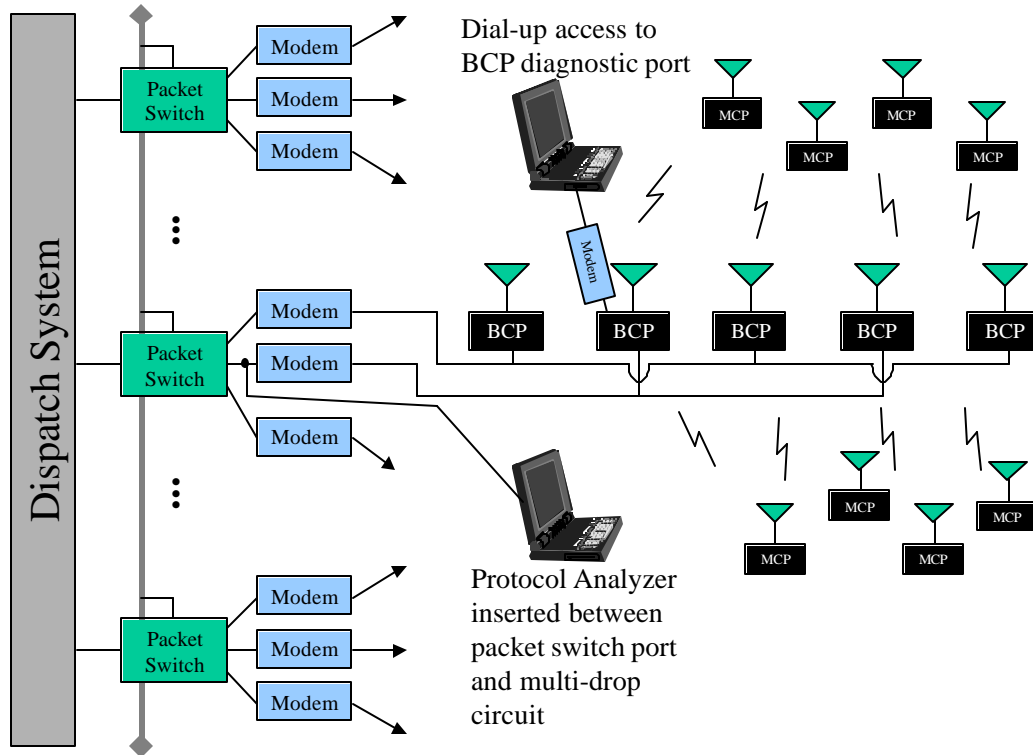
Dispatch System

Packet Switch

Modem

Modem

Modem

Dial-up access to BCP diagnostic port

MCP

MCP

MCP

MCP

MCP

Modem

Packet Switch

Modem

Modem

Modem

BCP

BCP

BCP

BCP

BCP

MCP

MCP

MCP

MCP

MCP

Protocol Analyzer inserted between packet switch port and multi-drop circuit

Packet Switch

Modem

Modem

Modem